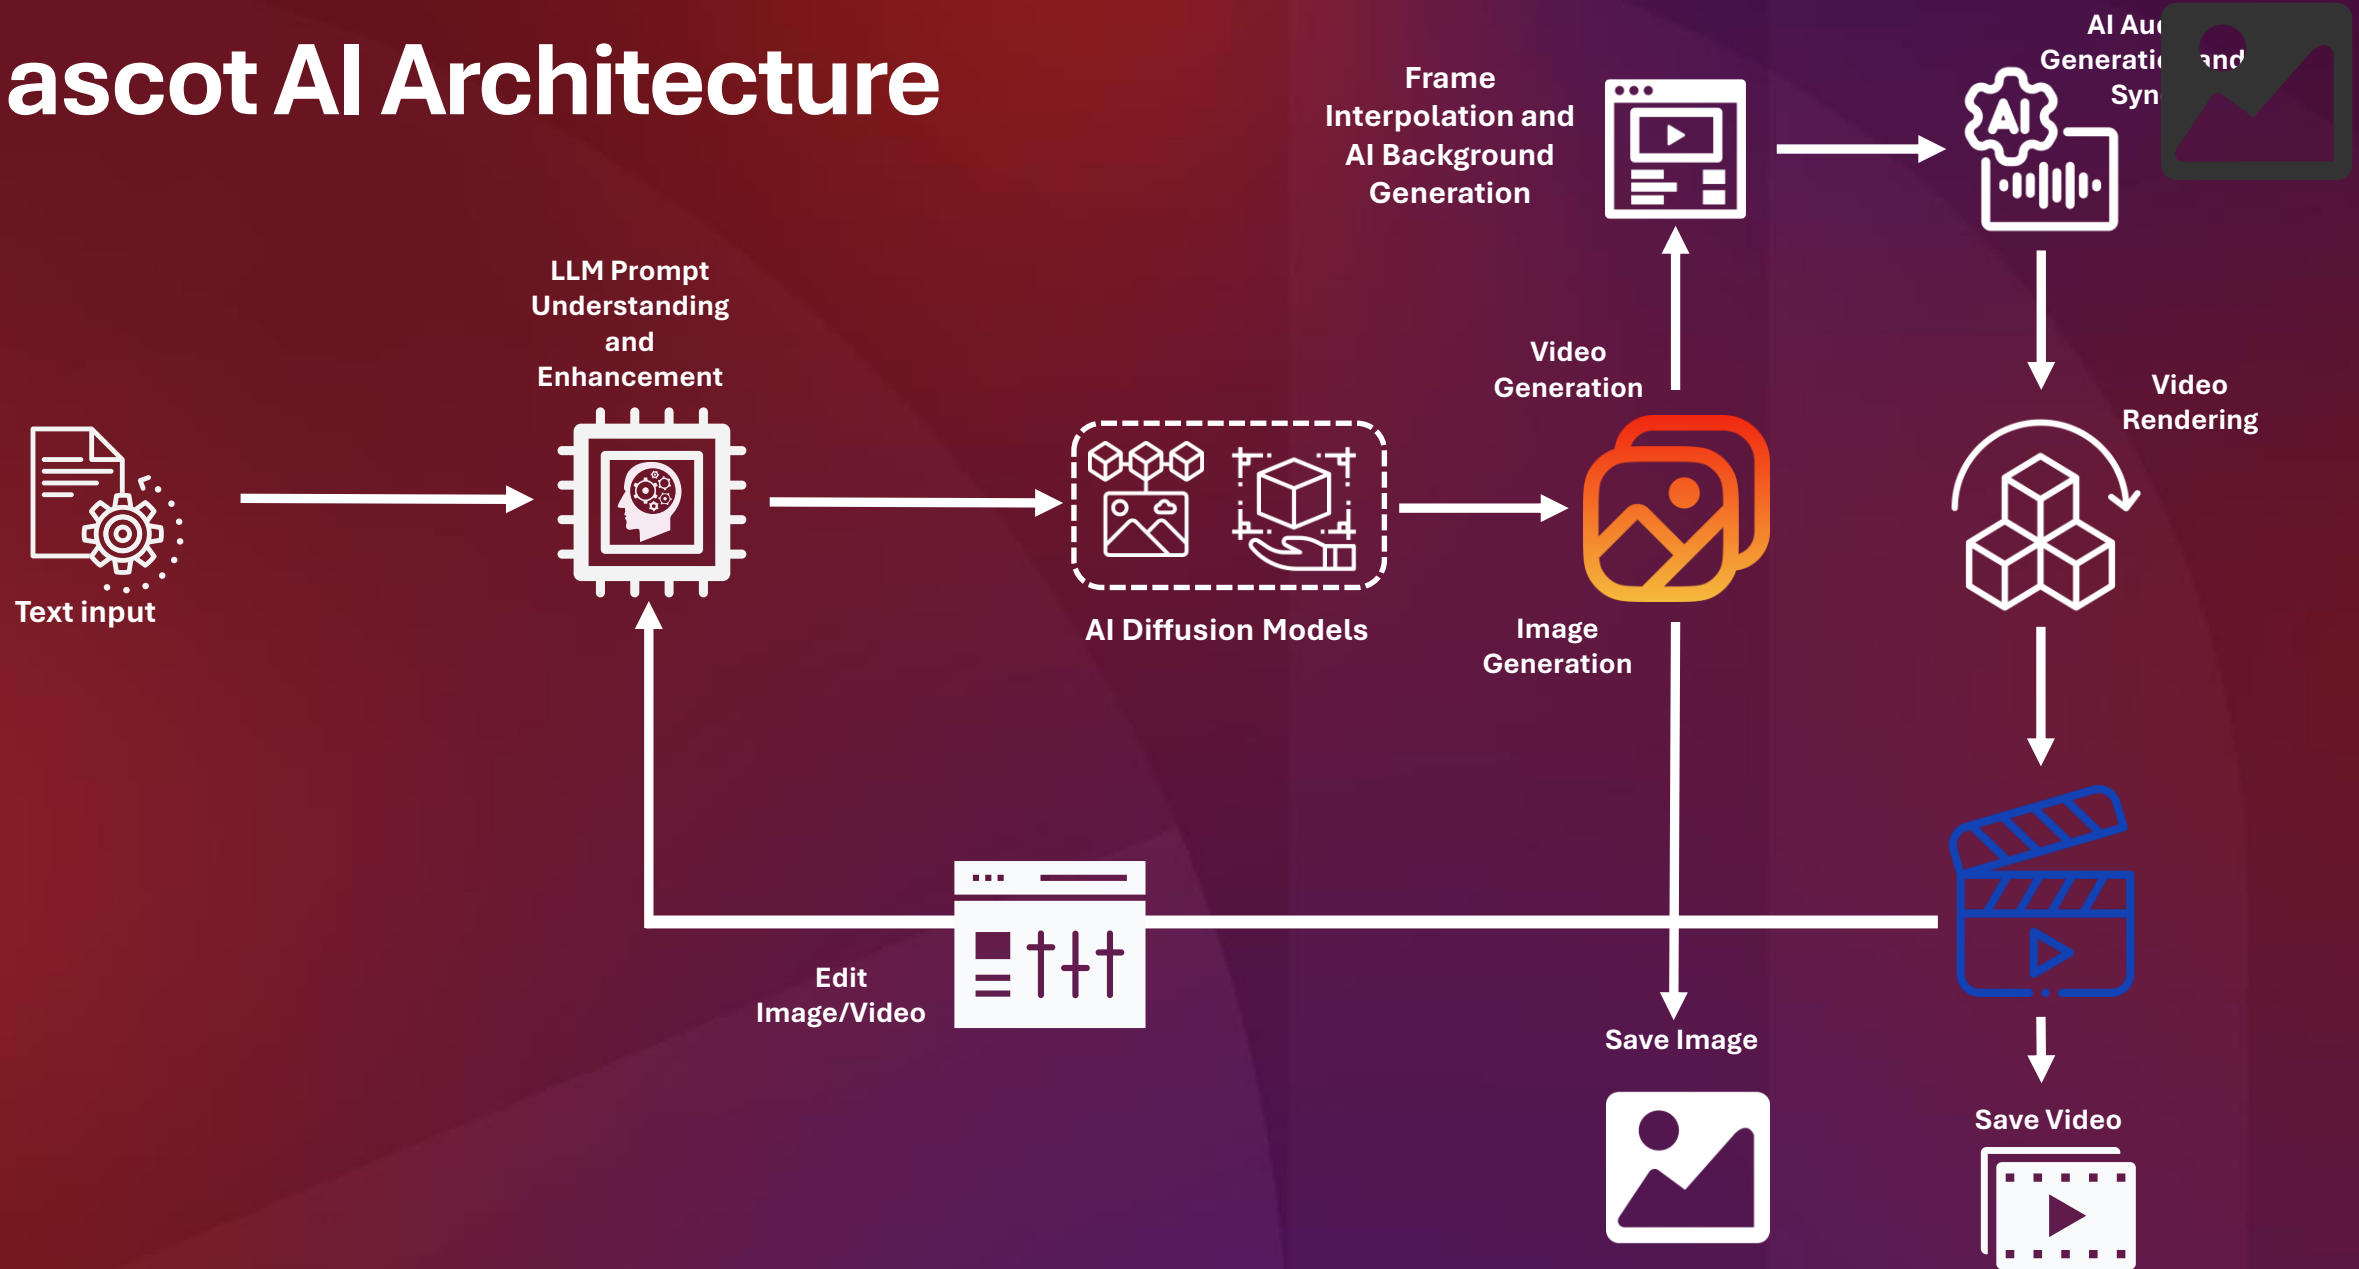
ascot AI Architecture

Frame Interpolation and AI Background Generation

AI Aud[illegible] Generati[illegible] and Syn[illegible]

AI

LLM Prompt Understanding and Enhancement

Video Generation

Video Rendering

Text input

AI Diffusion Models

Image Generation

Edit Image/Video

Save Image

Save Video